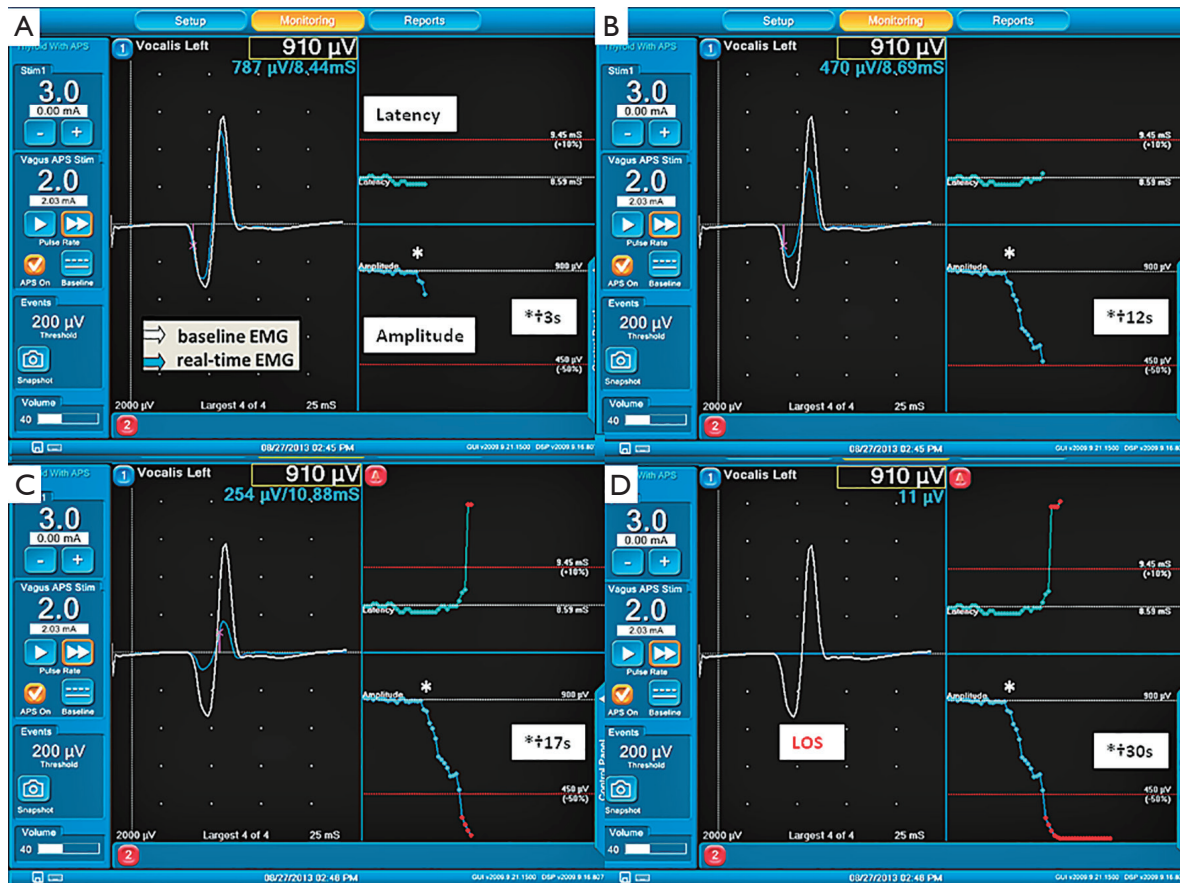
A
Setup Monitoring Reports
Thyroid With APS
Stim1
3.0
0.00 mA
- +
Vagus APS Stim
2.0
2.03 mA
Pulse Rate
APS On Baseline
Events
200 µV
Threshold
Snapshot
Volume
40
1 Vocalis Left
910 µV
787 µV/8.44mS
Latency
9.45 mS (+10%)
Latency
8.59 mS
Amplitude
*
900 µV
*†3s
Amplitude
450 µV (-50%)
baseline EMG
real-time EMG
2000 µV Largest 4 of 4 25 mS
2
08/27/2013 02:45 PM
GUI v2009 9.21.1500 DSP v2009 9.16.807

B
Setup Monitoring Reports
Thyroid With APS
Stim1
3.0
0.00 mA
- +
Vagus APS Stim
2.0
2.03 mA
Pulse Rate
APS On Baseline
Events
200 µV
Threshold
Snapshot
Volume
40
1 Vocalis Left
910 µV
470 µV/8.69mS
9.45 mS (+10%)
Latency
8.59 mS
Amplitude
*
900 µV
*†12s
450 µV (-50%)
2000 µV Largest 4 of 4 25 mS
2
08/27/2013 02:45 PM
GUI v2009 9.21.1500 DSP v2009 9.16.807

C
Thyroid With APS
3.0
0.00 mA
- +
Vagus APS Stim
2.0
2.03 mA
Pulse Rate
APS On Baseline
Events
200 µV
Threshold
Snapshot
Volume
40
1 Vocalis Left
910 µV
254 µV/10.88mS
9.45 mS (+10%)
Latency
8.59 mS
Amplitude
*
900 µV
*†17s
450 µV (-50%)
2000 µV Largest 4 of 4 25 mS
2
08/27/2013 02:48 PM
GUI v2009 9.21.1500 DSP v2009 9.16.807

D
With APS
3.0
0.00 mA
- +
Vagus APS Stim
2.0
2.03 mA
Pulse Rate
APS On Baseline
Events
200 µV
Threshold
Snapshot
Volume
40
Control Panel
1 Vocalis Left
910 µV
11 µV
9.45 mS (+10%)
Latency
8.59 mS
Amplitude
*
900 µV
LOS
*†30s
450 µV (-50%)
2000 µV Largest 4 of 4 25 mS
2
08/27/2013 02:48 PM
GUI v2009 9.21.1500 DSP v2009 9.16.807